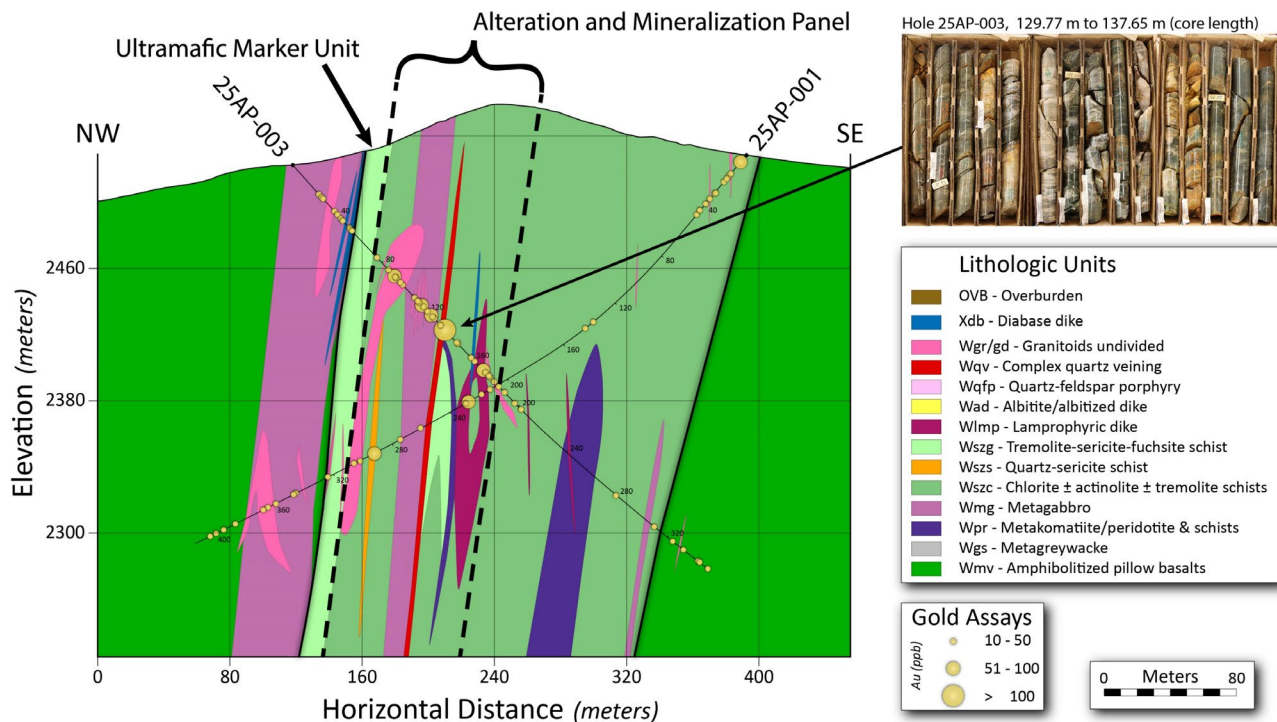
Alteration and Mineralization Panel

Ultramafic Marker Unit

Hole 25AP-003, 129.77 m to 137.65 m (core length)

25AP-003

25AP-001

NW

SE

40

80

120

160

200

240

280

320

360

400

40

80

120

160

200

240

280

320

2460

2380

2300

Elevation (meters)

0

80

160

240

320

400

Horizontal Distance (meters)

Lithologic Units

OVB - Overburden

Xdb - Diabase dike

Wgr/gd - Granitoids undivided

Wqv - Complex quartz veining

Wqfp - Quartz-feldspar porphyry

Wad - Albitite/albitized dike

Wlmp - Lamprophyric dike

Wszg - Tremolite-sericite-fuchsite schist

Wszs - Quartz-sericite schist

Wszc - Chlorite ± actinolite ± tremolite schists

Wmg - Metagabbro

Wpr - Metakomatiite/peridotite & schists

Wgs - Metagreywacke

Wmv - Amphibolitized pillow basalts

Gold Assays

Au (ppb)

10 - 50

51 - 100

> 100

0 Meters 80